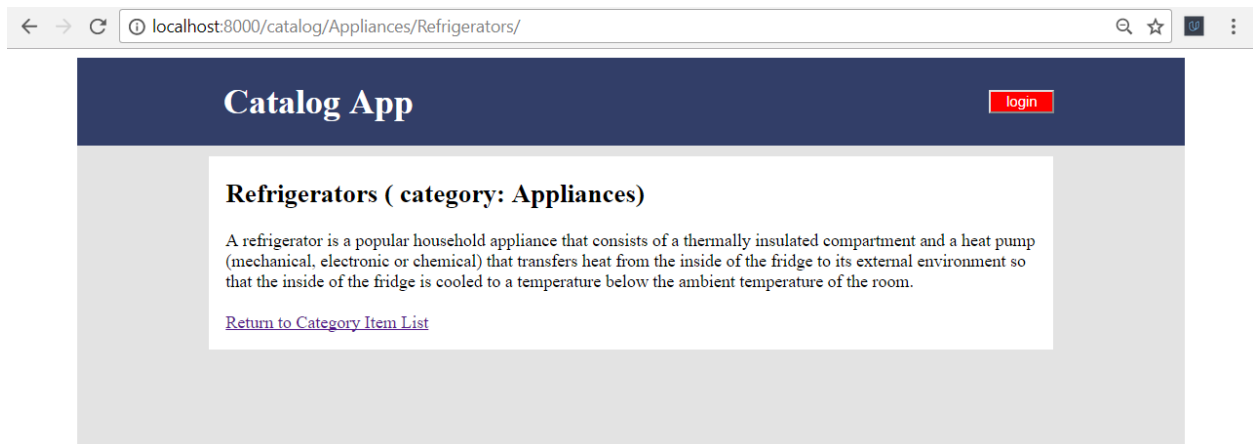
localhost:8000/catalog/Appliances/Refrigerators/

Catalog App

login

Refrigerators ( category: Appliances)

A refrigerator is a popular household appliance that consists of a thermally insulated compartment and a heat pump (mechanical, electronic or chemical) that transfers heat from the inside of the fridge to its external environment so that the inside of the fridge is cooled to a temperature below the ambient temperature of the room.

Return to Category Item List